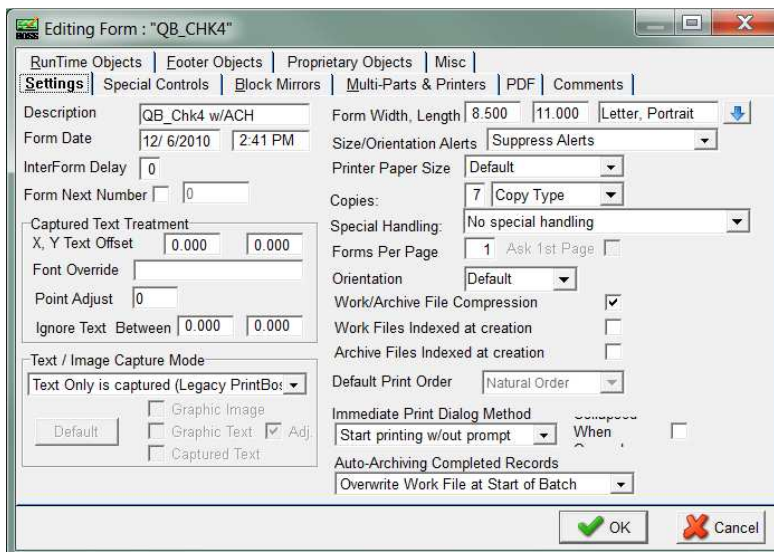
Editing Form : "QB_CHK4"

RunTime Objects | Footer Objects | Proprietary Objects | Misc
Settings | Special Controls | Block Mirrors | Multi-Parts & Printers | PDF | Comments

Description QB_Chk4 w/ACH
Form Date 12/ 6/2010 2:41 PM
InterForm Delay 0
Form Next Number 0

Captured Text Treatment
X, Y Text Offset 0.000 0.000
Font Override
Point Adjust 0
Ignore Text Between 0.000 0.000

Text / Image Capture Mode
Text Only is captured (Legacy PrintBo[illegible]
Default
Graphic Image
Graphic Text Adj.
Captured Text

Form Width, Length 8.500 11.000 Letter, Portrait
Size/Orientation Alerts Suppress Alerts
Printer Paper Size Default
Copies: 7 Copy Type
Special Handling: No special handling
Forms Per Page 1 Ask 1st Page
Orientation Default
Work/Archive File Compression
Work Files Indexed at creation
Archive Files Indexed at creation
Default Print Order Natural Order
Immediate Print Dialog Method
Start printing w/out prompt
Collapsed When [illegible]
Auto-Archiving Completed Records
Overwrite Work File at Start of Batch

OK Cancel